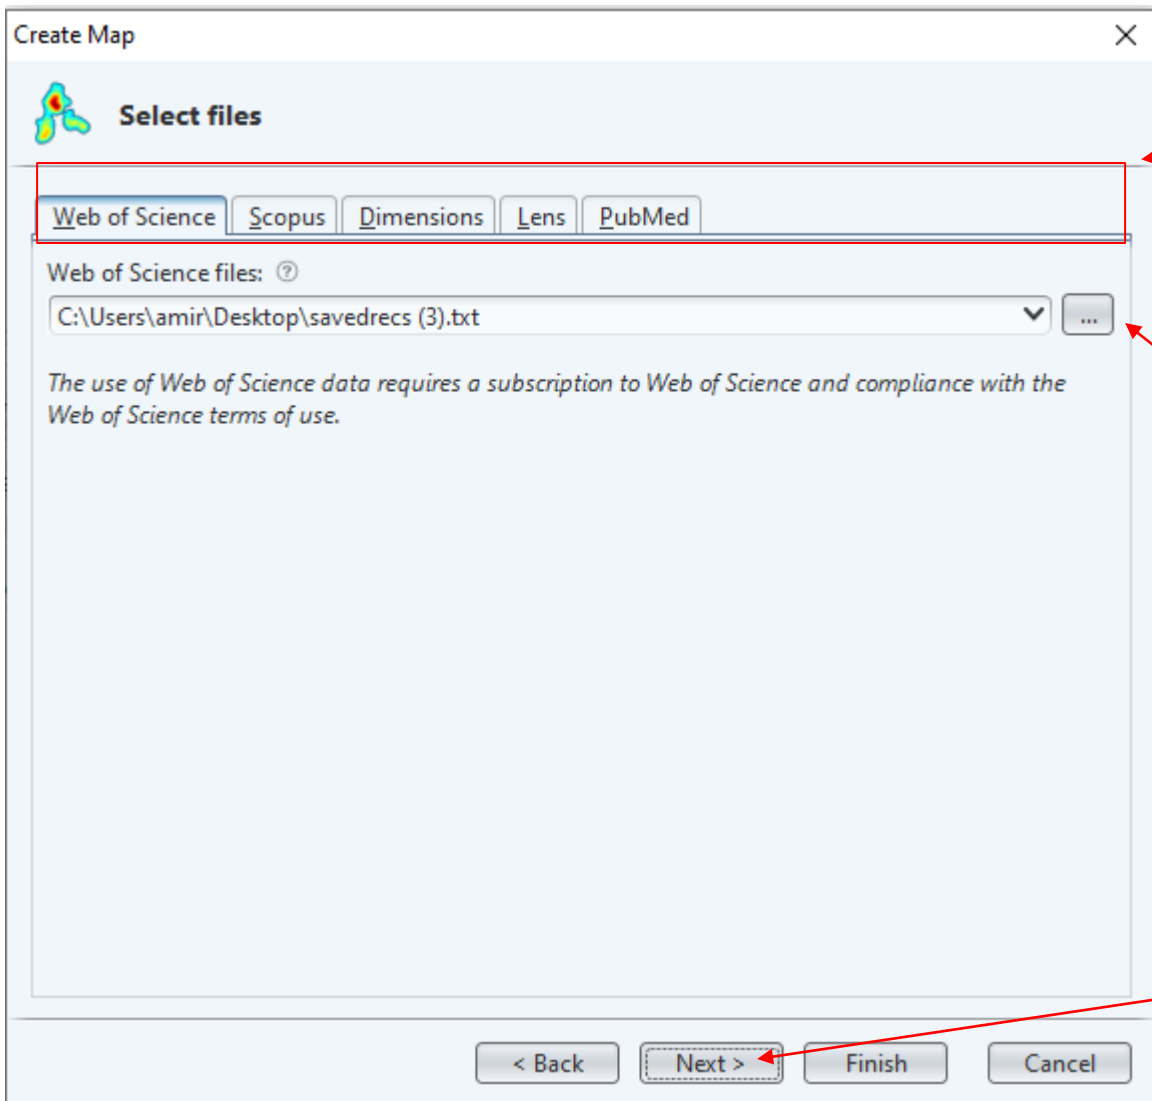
Create Map

Select files

Web of Science | Scopus | Dimensions | Lens | PubMed

Web of Science files:

C:\Users\amir\Desktop\savedrecs (3).txt

...

The use of Web of Science data requires a subscription to Web of Science and compliance with the Web of Science terms of use.

< Back | Next > | Finish | Cancel